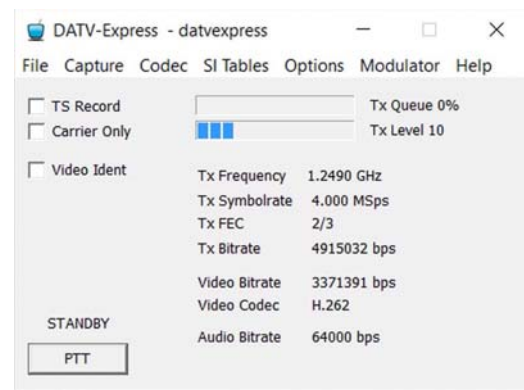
DATV-Express - datvexpress

File Capture Codec SI Tables Options Modulator Help

TS Record

Carrier Only

Video Ident

Tx Queue 0%

Tx Level 10

Tx Frequency 1.2490 GHz

Tx Symbolrate 4.000 MSps

Tx FEC 2/3

Tx Bitrate 4915032 bps

Video Bitrate 3371391 bps

Video Codec H.262

STANDBY

Audio Bitrate 64000 bps

PTT